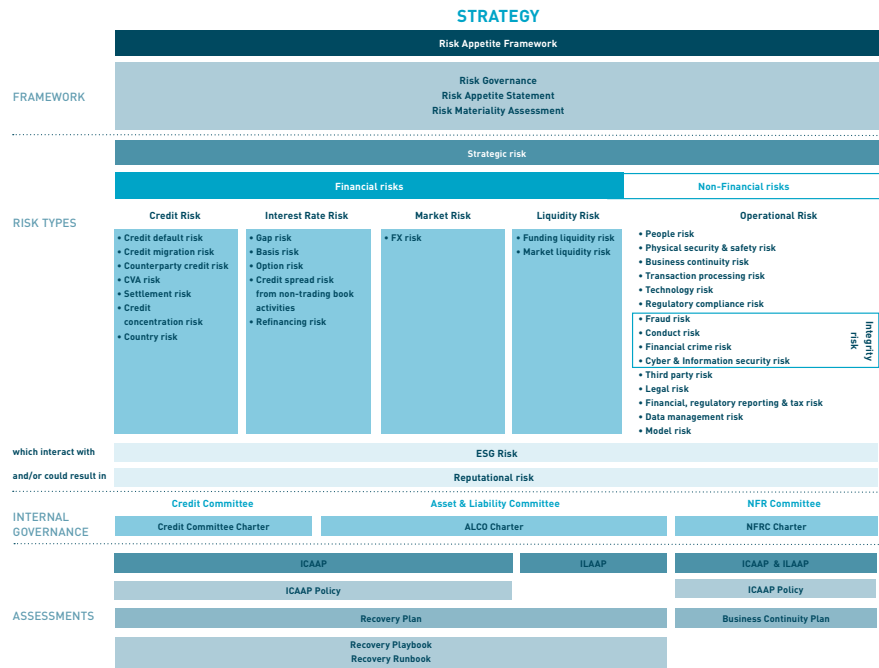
STRATEGY

Risk Appetite Framework

FRAMEWORK

Risk Governance
Risk Appetite Statement
Risk Materiality Assessment

Strategic risk

Financial risks

Non-Financial risks

RISK TYPES

Credit Risk
• Credit default risk
• Credit migration risk
• Counterparty credit risk
• CVA risk
• Settlement risk
• Credit concentration risk
• Country risk

Interest Rate Risk
• Gap risk
• Basis risk
• Option risk
• Credit spread risk from non-trading book activities
• Refinancing risk

Market Risk
• FX risk

Liquidity Risk
• Funding liquidity risk
• Market liquidity risk

Operational Risk
• People risk
• Physical security & safety risk
• Business continuity risk
• Transaction processing risk
• Technology risk
• Regulatory compliance risk
• Fraud risk
• Conduct risk
• Financial crime risk
• Cyber & Information security risk
Integrity risk
• Third party risk
• Legal risk
• Financial, regulatory reporting & tax risk
• Data management risk
• Model risk

which interact with
ESG Risk

and/or could result in
Reputational risk

INTERNAL GOVERNANCE

Credit Committee
Credit Committee Charter

Asset & Liability Committee
ALCO Charter

NFR Committee
NFRC Charter

ASSESSMENTS

ICAAP
ILAAP
ICAAP & ILAAP
ICAAP Policy
ICAAP Policy
Recovery Plan
Business Continuity Plan
Recovery Playbook
Recovery Runbook